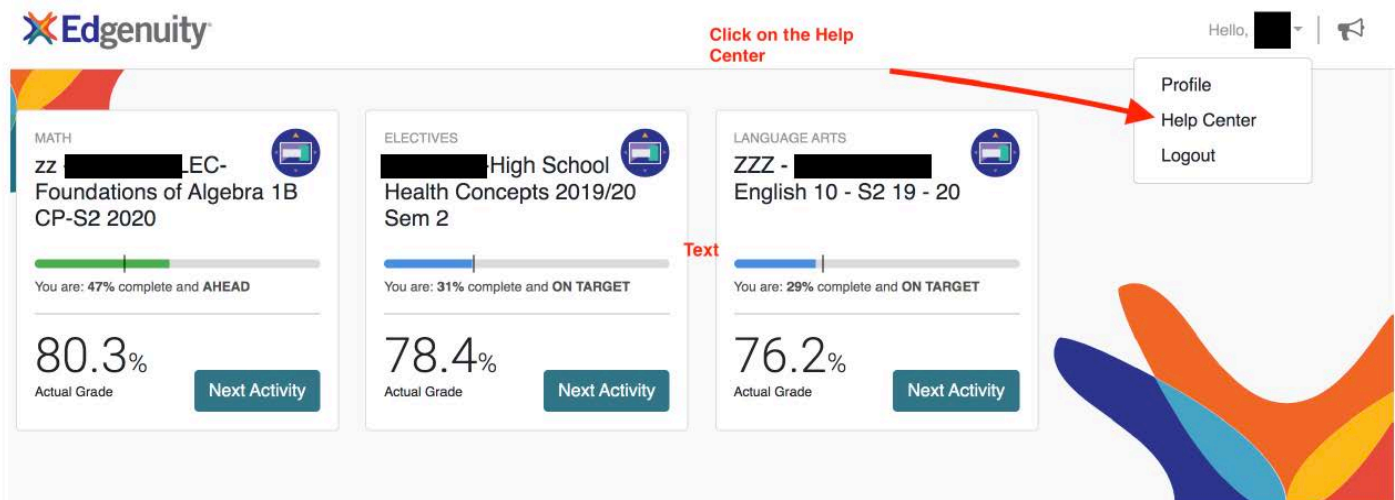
Edgenuity

Click on the Help Center

Hello, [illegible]

Profile
Help Center
Logout

MATH
zz - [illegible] LEC-Foundations of Algebra 1B CP-S2 2020

You are: **47%** complete and **AHEAD**

80.3%
Actual Grade
Next Activity

ELECTIVES
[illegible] High School Health Concepts 2019/20 Sem 2

You are: **31%** complete and **ON TARGET**

78.4%
Actual Grade
Next Activity

Text

LANGUAGE ARTS
ZZZ - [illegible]
English 10 - S2 19 - 20

You are: **29%** complete and **ON TARGET**

76.2%
Actual Grade
Next Activity